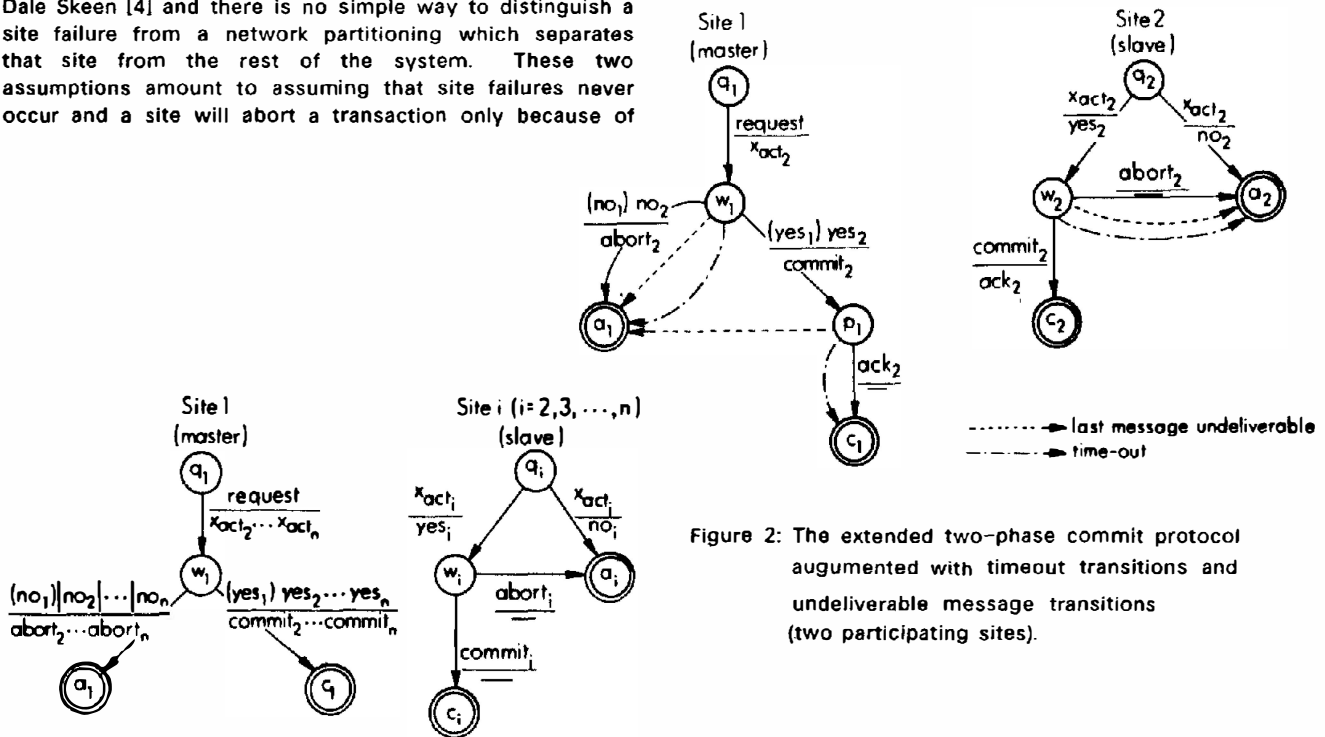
Dale Skeen [4] and there is no simple way to distinguish a site failure from a network partitioning which separates that site from the rest of the system. These two assumptions amount to assuming that site failures never occur and a site will abort a transaction only because of

Site 1
(master)
$q_1$
$\frac{\text{request}}{x_{act_2}}$
$w_1$
$\frac{(no_1)\ no_2}{abort_2}$
$\frac{(yes_1)\ yes_2}{commit_2}$
$a_1$
$p_1$
$ack_2$
$c_1$

Site 2
(slave)
$q_2$
$\frac{x_{act_2}}{yes_2}$
$\frac{x_{act_2}}{no_2}$
$w_2$
$abort_2$
$a_2$
$\frac{commit_2}{ack_2}$
$c_2$

last message undeliverable
time-out

Site 1
(master)
$q_1$
$\frac{\text{request}}{x_{act_2} \cdots x_{act_n}}$
$w_1$
$\frac{(no_1)|no_2|\cdots|no_n}{abort_2 \cdots abort_n}$
$\frac{(yes_1)\ yes_2 \cdots yes_n}{commit_2 \cdots commit_n}$
$a_1$
$c_1$

Site i (i= 2,3, ⋯, n)
(slave)
$q_i$
$\frac{x_{act_i}}{yes_i}$
$\frac{x_{act_i}}{no_i}$
$w_i$
$a_i$
$abort_i$
$commit_i$
$c_i$

Figure 2: The extended two-phase commit protocol augumented with timeout transitions and undeliverable message transitions (two participating sites).